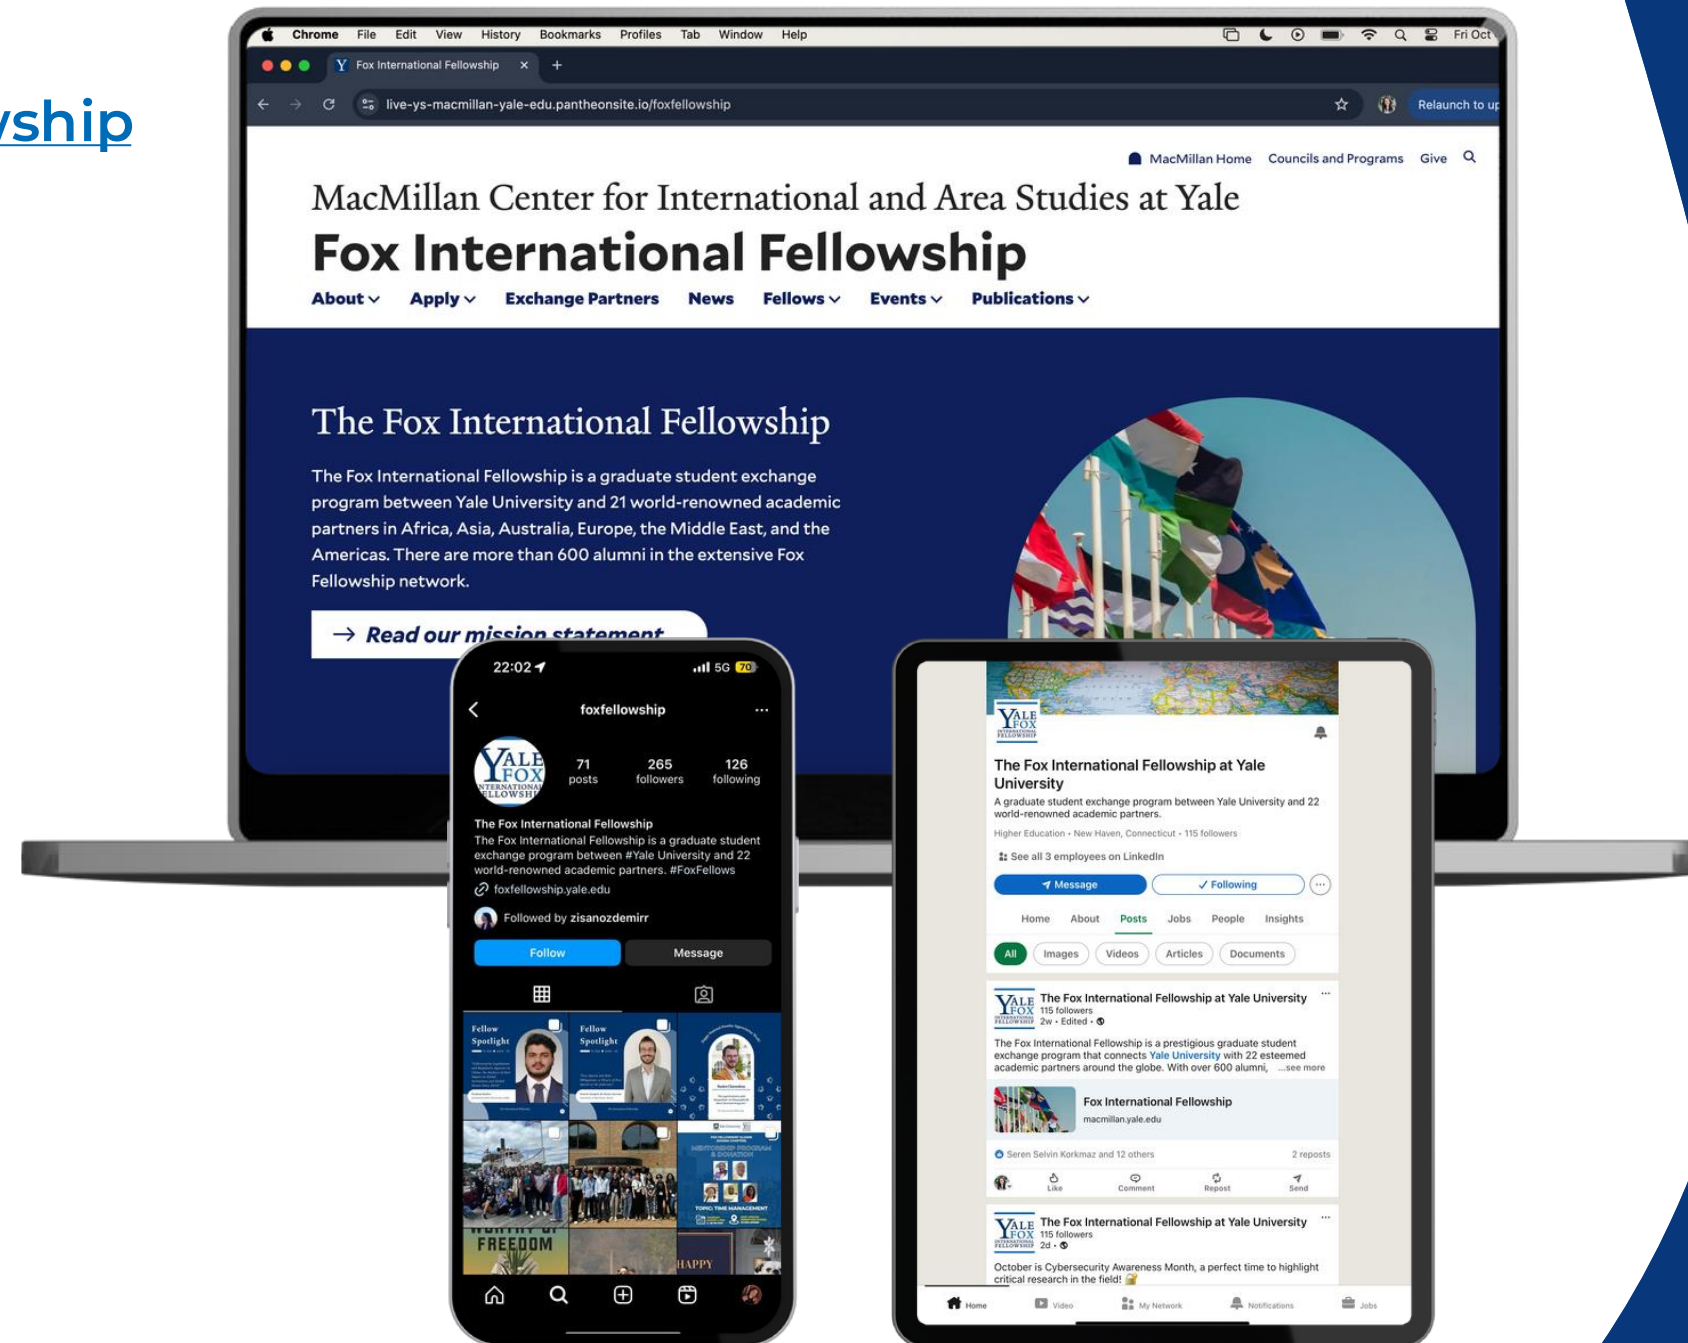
vship

Chrome File Edit View History Bookmarks Profiles Tab Window Help Fri Oct

Fox International Fellowship × +

live-ys-macmillan-yale-edu.pantheonsite.io/foxfellowship

Relaunch to up

MacMillan Home Councils and Programs Give

MacMillan Center for International and Area Studies at Yale

Fox International Fellowship

About Apply Exchange Partners News Fellows Events Publications

The Fox International Fellowship

The Fox International Fellowship is a graduate student exchange program between Yale University and 21 world-renowned academic partners in Africa, Asia, Australia, Europe, the Middle East, and the Americas. There are more than 600 alumni in the extensive Fox Fellowship network.

→ Read our mission statement

22:02 5G 70

foxfellowship

71 posts 265 followers 126 following

YALE FOX INTERNATIONAL FELLOWSHIP

The Fox International Fellowship
The Fox International Fellowship is a graduate student exchange program between #Yale University and 22 world-renowned academic partners. #FoxFellows
foxfellowship.yale.edu

Followed by zisanozdemirr

Follow Message

Fellow Spotlight

Fellow Spotlight

FREEDOM

HAPPY

YALE FOX INTERNATIONAL FELLOWSHIP

The Fox International Fellowship at Yale University

A graduate student exchange program between Yale University and 22 world-renowned academic partners.

Higher Education • New Haven, Connecticut • 115 followers

See all 3 employees on LinkedIn

Message ✓ Following

Home About Posts Jobs People Insights

All Images Videos Articles Documents

The Fox International Fellowship at Yale University
115 followers
2w • Edited •

The Fox International Fellowship is a prestigious graduate student exchange program that connects Yale University with 22 esteemed academic partners around the globe. With over 600 alumni, ...see more

Fox International Fellowship
macmillan.yale.edu

Seren Selvin Korkmaz and 12 others 2 reposts

Like Comment Repost Send

The Fox International Fellowship at Yale University
115 followers
2d •

October is Cybersecurity Awareness Month, a perfect time to highlight critical research in the field!

Home Video My Network Notifications Jobs